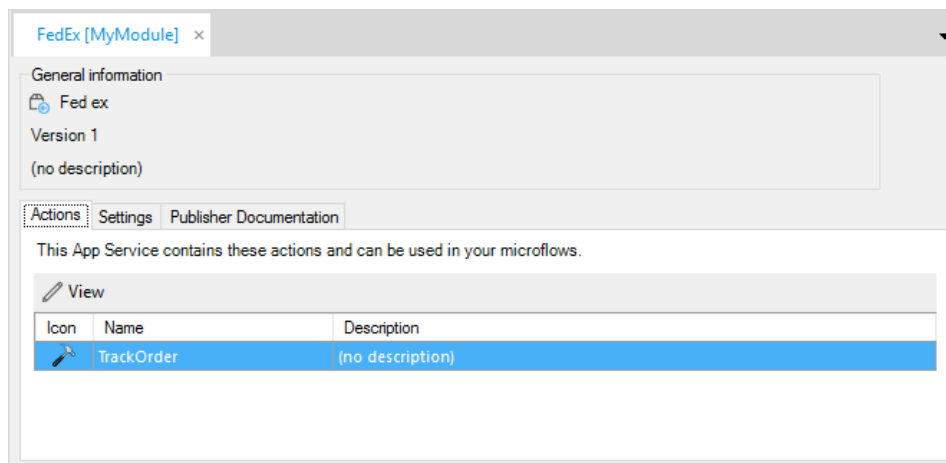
FedEx [MyModule] ×

General information

Fed ex

Version 1

(no description)

Actions | Settings | Publisher Documentation

This App Service contains these actions and can be used in your microflows.

View

| Icon | Name | Description |
|---|---|---|
| | TrackOrder | (no description) |